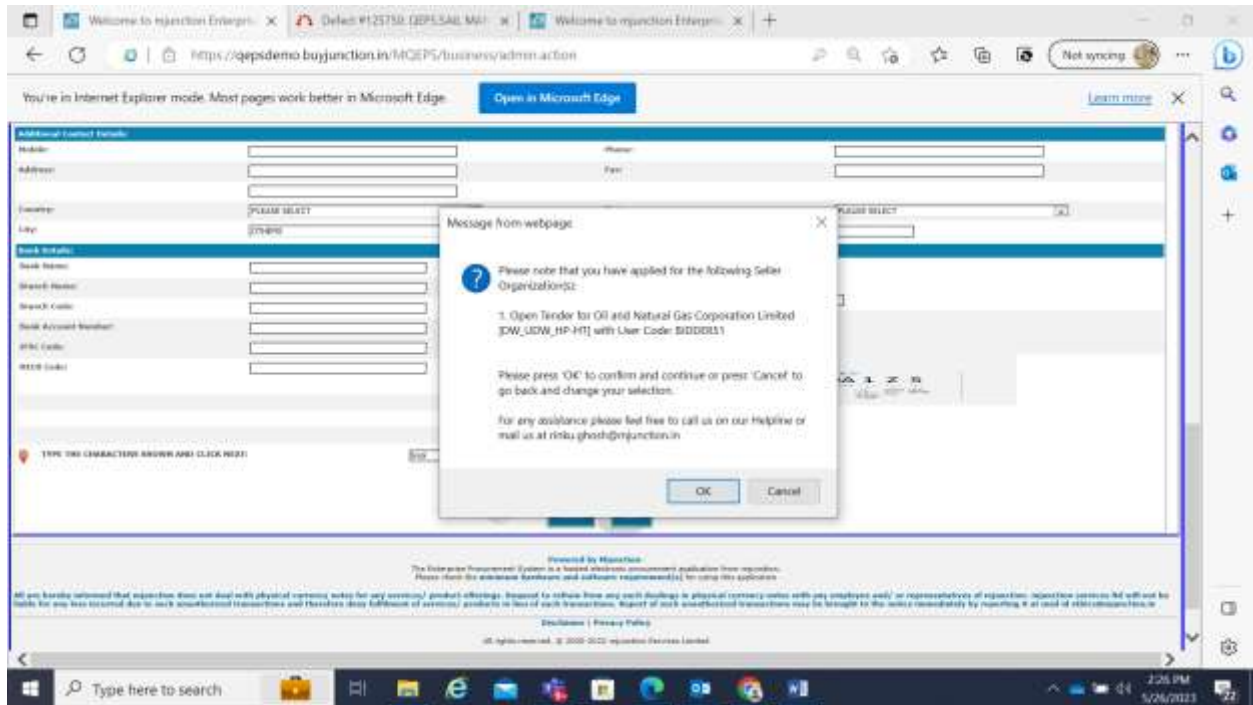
Welcome to mjunction Enterpri ×
Defect #125750: QEPS SAIL MAI ×
Welcome to mjunction Enterpri ×

https://qepsdemo.buyjunction.in/MQEPS/business/admin.action

Not syncing

You're in Internet Explorer mode. Most pages work better in Microsoft Edge.
Open in Microsoft Edge
Learn more

Additional Contact Details:
Mobile:
Phone:
Address:
Fax:
Country:
PLEASE SELECT
PLEASE SELECT
City:
Bank Details:
Bank Name:
Branch Name:
Branch Code:
Bank Account Number:
IFSC Code:
MICR Code:

TYPE THE CHARACTERS SHOWN AND CLICK NEXT:

Message from webpage

Please note that you have applied for the following Seller Organization(s):

1. Open Tender for Oil and Natural Gas Corporation Limited [DW_UDW_HP-HT] with User Code: BID00051

Please press 'OK' to confirm and continue or press 'Cancel' to go back and change your selection.

For any assistance please feel free to call us on our Helpline or mail us at rinku.ghosh@mjunction.in

OK
Cancel

Powered by Mjunction

Disclaimer | Privacy Policy

Type here to search

2:26 PM
5/26/2023